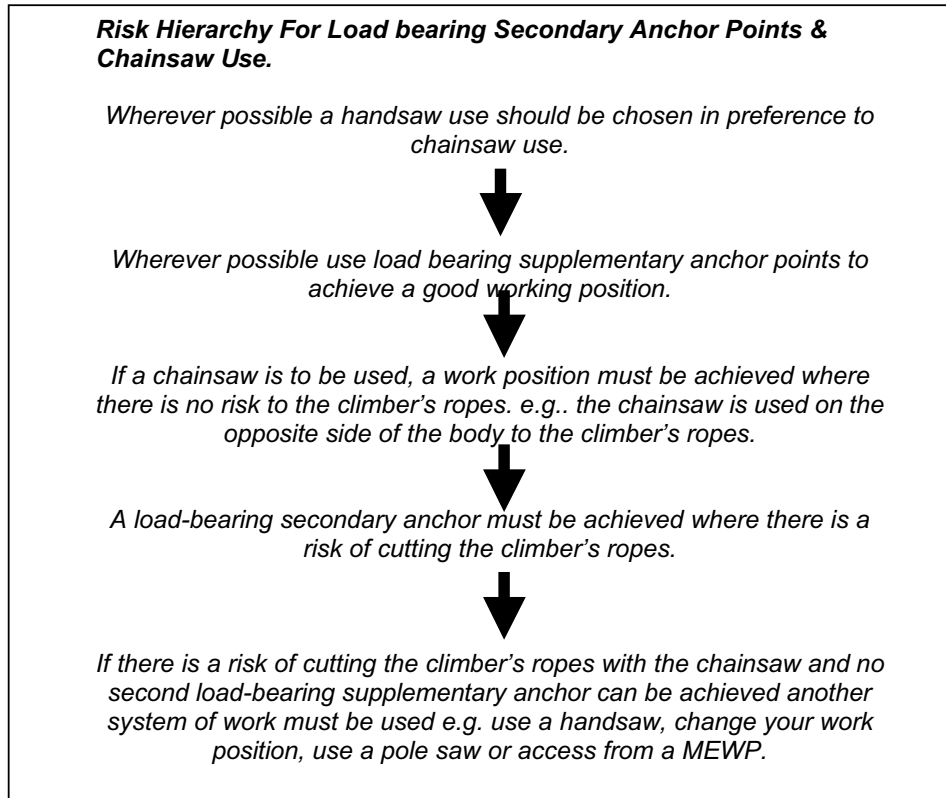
Risk Hierarchy For Load bearing Secondary Anchor Points & Chainsaw Use.

Wherever possible a handsaw use should be chosen in preference to chainsaw use.

Wherever possible use load bearing supplementary anchor points to achieve a good working position.

If a chainsaw is to be used, a work position must be achieved where there is no risk to the climber's ropes. e.g.. the chainsaw is used on the opposite side of the body to the climber's ropes.

A load-bearing secondary anchor must be achieved where there is a risk of cutting the climber's ropes.

If there is a risk of cutting the climber's ropes with the chainsaw and no second load-bearing supplementary anchor can be achieved another system of work must be used e.g. use a handsaw, change your work position, use a pole saw or access from a MEWP.